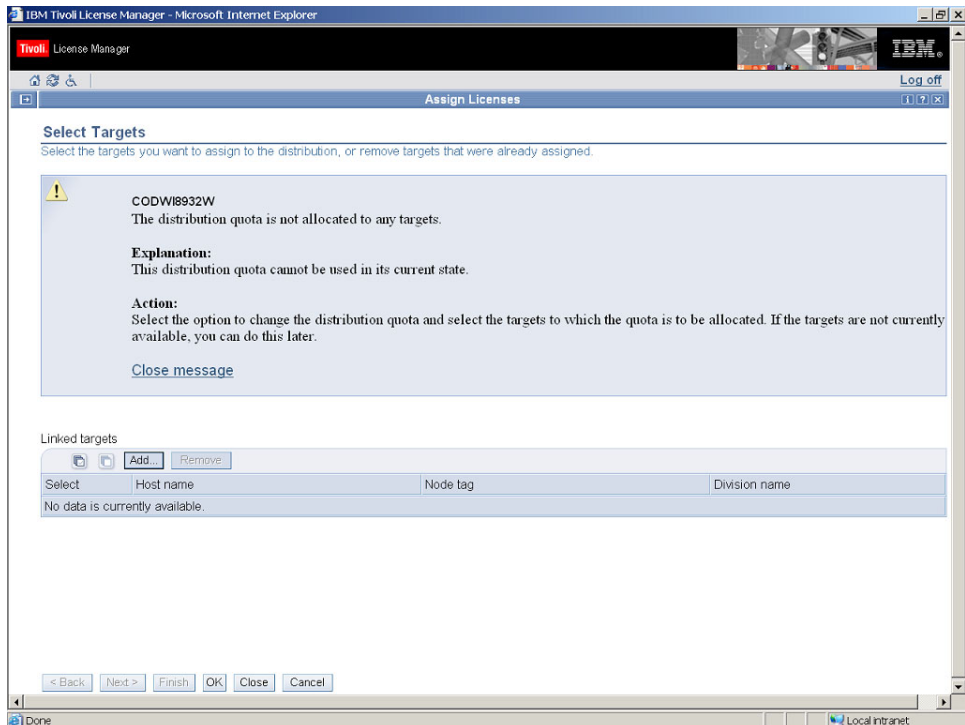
IBM Tivoli License Manager - Microsoft Internet Explorer

Tivoli. License Manager

IBM.

Log off

Assign Licenses

Select Targets

Select the targets you want to assign to the distribution, or remove targets that were already assigned.

CODWI8932W
The distribution quota is not allocated to any targets.

Explanation:
This distribution quota cannot be used in its current state.

Action:
Select the option to change the distribution quota and select the targets to which the quota is to be allocated. If the targets are not currently available, you can do this later.

Close message

Linked targets

Add... Remove

| Select | Host name | Node tag | Division name |
|---|---|---|---|
| No data is currently available. | | | |

< Back Next > Finish OK Close Cancel

Done

Local intranet